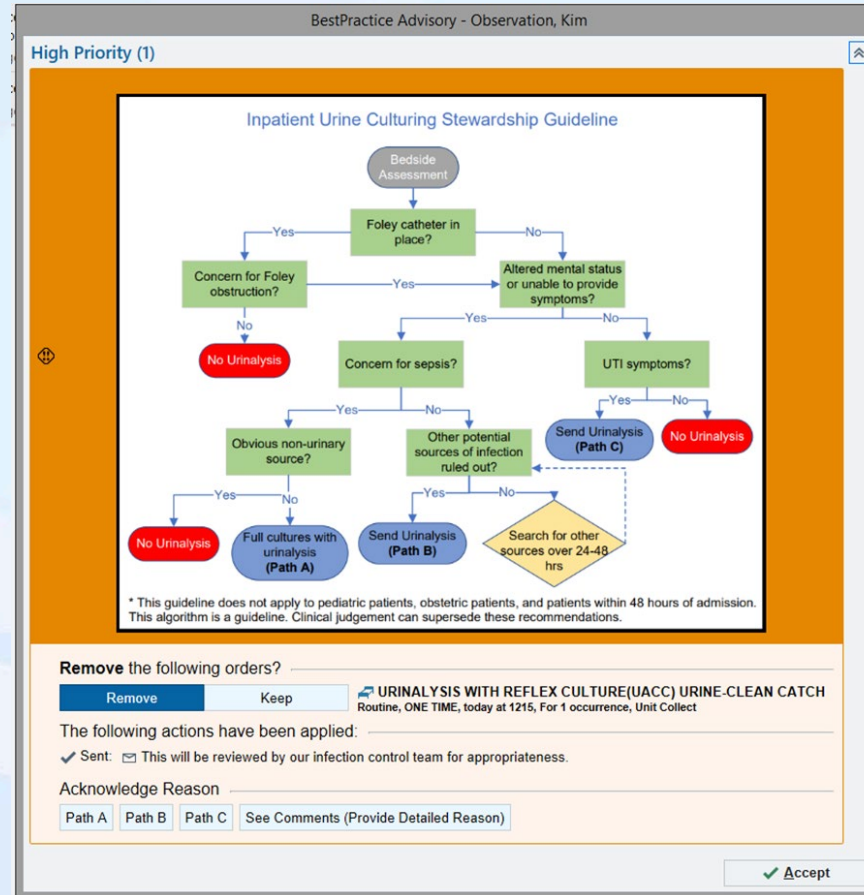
BestPractice Advisory - Observation, Kim

High Priority (1)

Inpatient Urine Culturing Stewardship Guideline

Bedside Assessment

Foley catheter in place?

Yes

No

Concern for Foley obstruction?

Yes

Altered mental status or unable to provide symptoms?

No

No Urinalysis

Yes

No

Concern for sepsis?

UTI symptoms?

Yes

No

Yes

No

Obvious non-urinary source?

Other potential sources of infection ruled out?

Send Urinalysis (Path C)

No Urinalysis

Yes

No

Yes

No

No Urinalysis

Full cultures with urinalysis (Path A)

Send Urinalysis (Path B)

Search for other sources over 24-48 hrs

* This guideline does not apply to pediatric patients, obstetric patients, and patients within 48 hours of admission. This algorithm is a guideline. Clinical judgement can supersede these recommendations.

Remove the following orders?

Remove

Keep

URINALYSIS WITH REFLEX CULTURE(UACC) URINE-CLEAN CATCH
Routine, ONE TIME, today at 1215, For 1 occurrence, Unit Collect

The following actions have been applied:

Sent: This will be reviewed by our infection control team for appropriateness.

Acknowledge Reason

Path A | Path B | Path C | See Comments (Provide Detailed Reason)

Accept